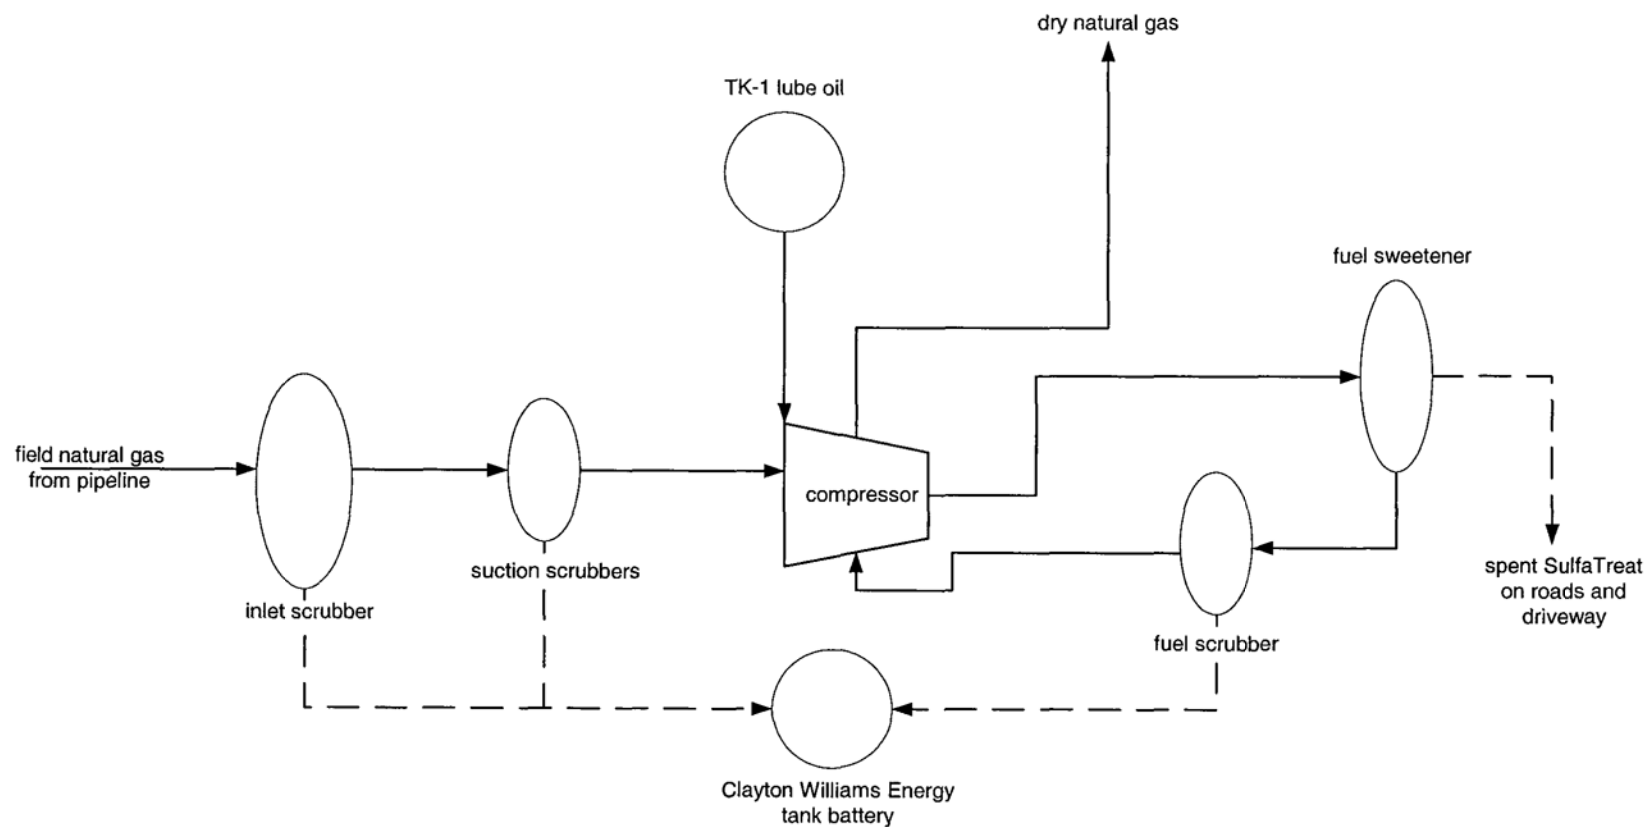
dry natural gas

TK-1 lube oil

fuel sweetener

field natural gas from pipeline

compressor

suction scrubbers

inlet scrubber

spent SulfaTreat on roads and driveway

fuel scrubber

Clayton Williams Energy tank battery